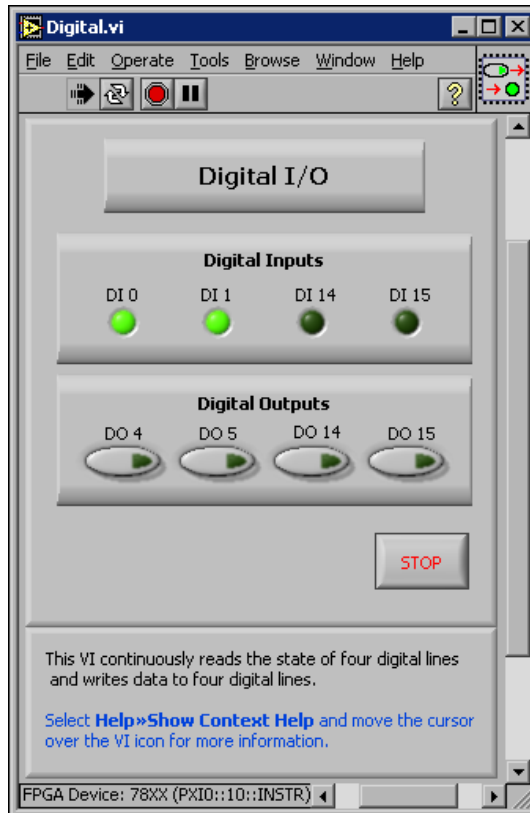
Digital.vi

File Edit Operate Tools Browse Window Help

Digital I/O

Digital Inputs

DI 0 DI 1 DI 14 DI 15

Digital Outputs

DO 4 DO 5 DO 14 DO 15

STOP

This VI continuously reads the state of four digital lines and writes data to four digital lines.

Select Help»Show Context Help and move the cursor over the VI icon for more information.

FPGA Device: 78XX (PXI0::10::INSTR)